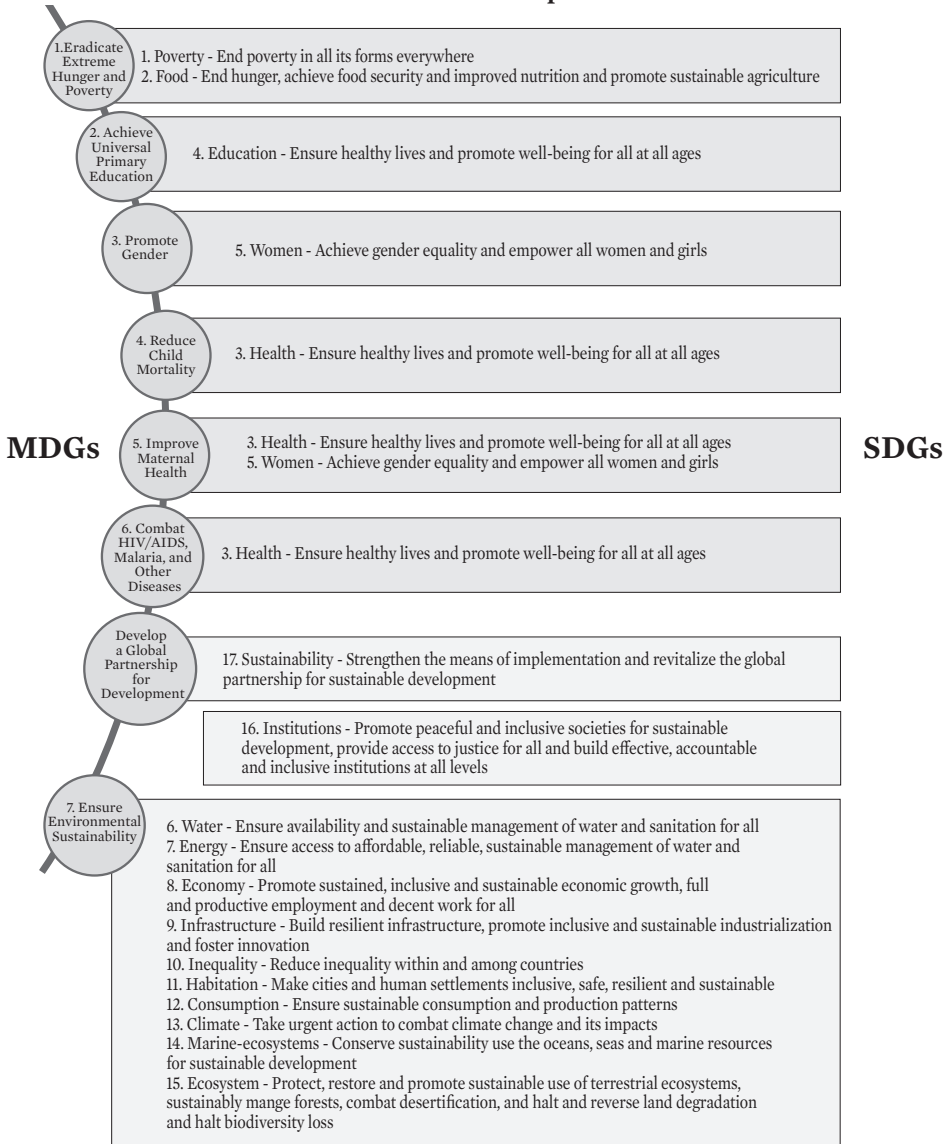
1.Eradicate Extreme Hunger and Poverty

1. Poverty - End poverty in all its forms everywhere
2. Food - End hunger, achieve food security and improved nutrition and promote sustainable agriculture

2. Achieve Universal Primary Education

4. Education - Ensure healthy lives and promote well-being for all at all ages

3. Promote Gender

5. Women - Achieve gender equality and empower all women and girls

4. Reduce Child Mortality

3. Health - Ensure healthy lives and promote well-being for all at all ages

MDGs

5. Improve Maternal Health

3. Health - Ensure healthy lives and promote well-being for all at all ages
5. Women - Achieve gender equality and empower all women and girls

SDGs

6. Combat HIV/AIDS, Malaria, and Other Diseases

3. Health - Ensure healthy lives and promote well-being for all at all ages

Develop a Global Partnership for Development

17. Sustainability - Strengthen the means of implementation and revitalize the global partnership for sustainable development

16. Institutions - Promote peaceful and inclusive societies for sustainable development, provide access to justice for all and build effective, accountable and inclusive institutions at all levels

7. Ensure Environmental Sustainability

6. Water - Ensure availability and sustainable management of water and sanitation for all
7. Energy - Ensure access to affordable, reliable, sustainable management of water and sanitation for all
8. Economy - Promote sustained, inclusive and sustainable economic growth, full and productive employment and decent work for all
9. Infrastructure - Build resilient infrastructure, promote inclusive and sustainable industrialization and foster innovation
10. Inequality - Reduce inequality within and among countries
11. Habitation - Make cities and human settlements inclusive, safe, resilient and sustainable
12. Consumption - Ensure sustainable consumption and production patterns
13. Climate - Take urgent action to combat climate change and its impacts
14. Marine-ecosystems - Conserve sustainability use the oceans, seas and marine resources for sustainable development
15. Ecosystem - Protect, restore and promote sustainable use of terrestrial ecosystems, sustainably mange forests, combat desertification, and halt and reverse land degradation and halt biodiversity loss